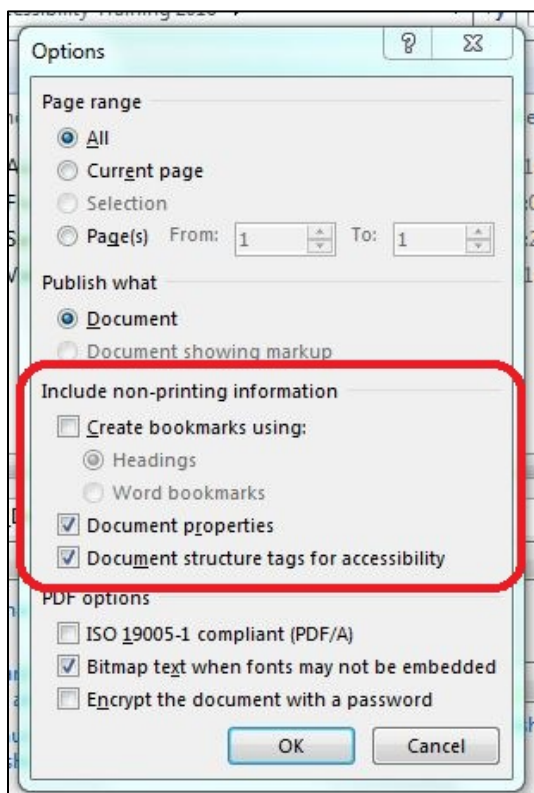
Options

?

Page range

All

Current page

Selection

Page(s) From: 1 To: 1

Publish what

Document

Document showing markup

Include non-printing information

Create bookmarks using:

Headings

Word bookmarks

Document properties

Document structure tags for accessibility

PDF options

ISO 19005-1 compliant (PDF/A)

Bitmap text when fonts may not be embedded

Encrypt the document with a password

OK

Cancel